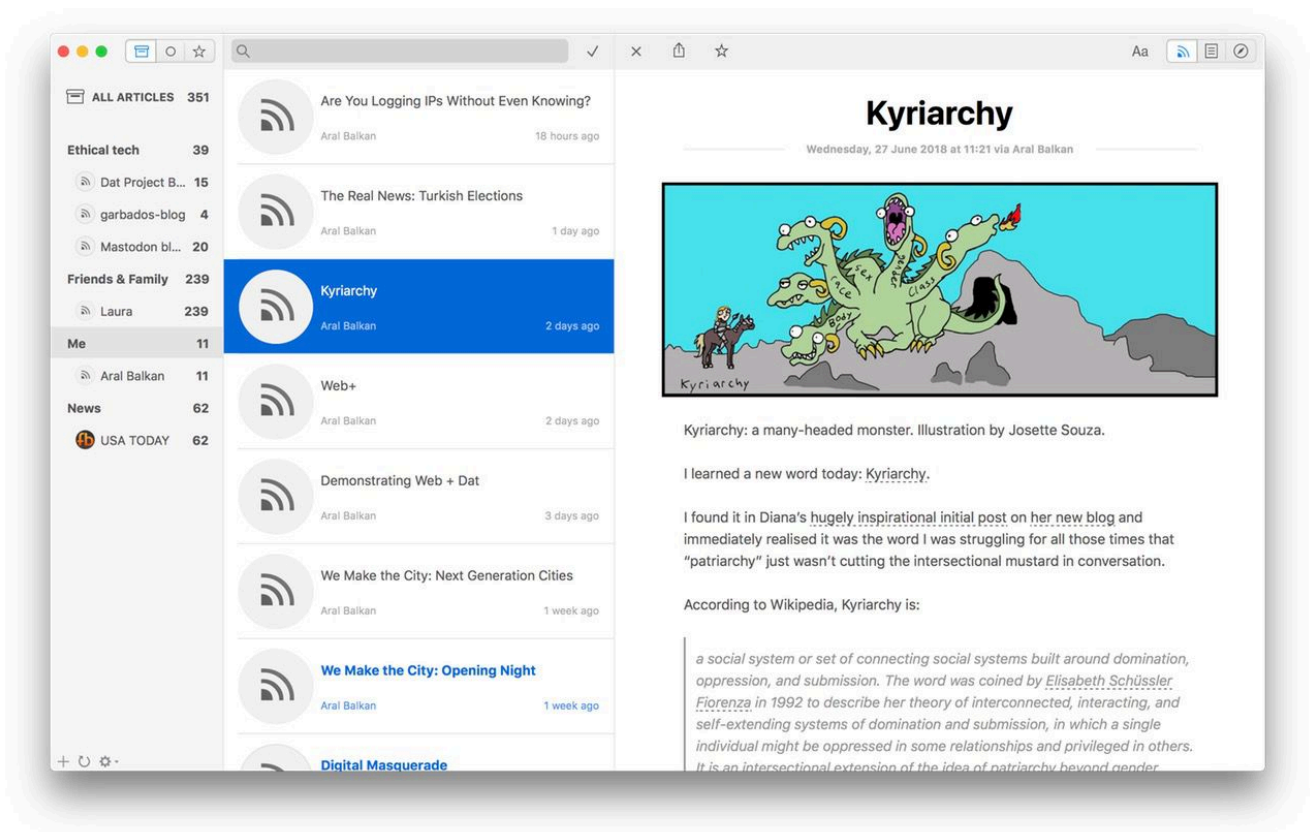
ALL ARTICLES 351

Ethical tech 39
Dat Project B... 15
garbados-blog 4
Mastodon bl... 20
Friends & Family 239
Laura 239
Me 11
Aral Balkan 11
News 62
USA TODAY 62

Are You Logging IPs Without Even Knowing?
Aral Balkan 18 hours ago

The Real News: Turkish Elections
Aral Balkan 1 day ago

Kyriarchy
Aral Balkan 2 days ago

Web+
Aral Balkan 2 days ago

Demonstrating Web + Dat
Aral Balkan 3 days ago

We Make the City: Next Generation Cities
Aral Balkan 1 week ago

We Make the City: Opening Night
Aral Balkan 1 week ago

Digital Masquerade

Aa

Kyriarchy

Wednesday, 27 June 2018 at 11:21 via Aral Balkan

sex race class gender body
Kyriarchy

Kyriarchy: a many-headed monster. Illustration by Josette Souza.

I learned a new word today: Kyriarchy.

I found it in Diana's hugely inspirational initial post on her new blog and immediately realised it was the word I was struggling for all those times that "patriarchy" just wasn't cutting the intersectional mustard in conversation.

According to Wikipedia, Kyriarchy is:

a social system or set of connecting social systems built around domination, oppression, and submission. The word was coined by Elisabeth Schüssler Fiorenza in 1992 to describe her theory of interconnected, interacting, and self-extending systems of domination and submission, in which a single individual might be oppressed in some relationships and privileged in others. It is an intersectional extension of the idea of patriarchy beyond gender.